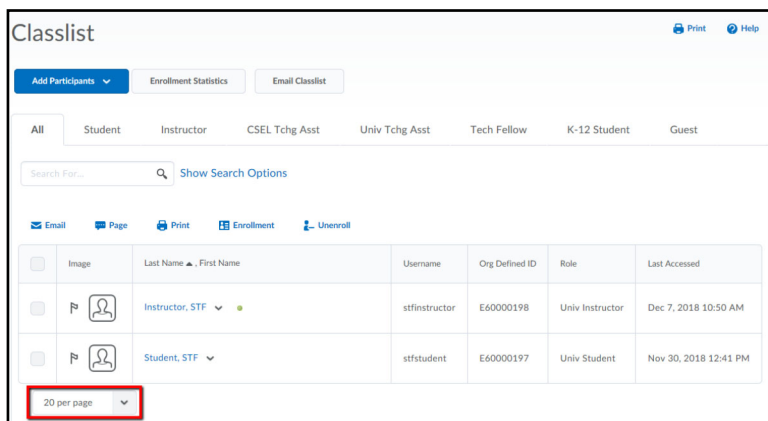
Classlist

Print Help

Add Participants

Enrollment Statistics

Email Classlist

All Student Instructor CSEL Tchg Asst Univ Tchg Asst Tech Fellow K-12 Student Guest

Search For...

Show Search Options

Email Page Print Enrollment Unenroll

| | Image | Last Name ▲ , First Name | Username | Org Defined ID | Role | Last Accessed |
|---|---|---|---|---|---|---|
| | | Instructor, STF | stfinstructor | E60000198 | Univ Instructor | Dec 7, 2018 10:50 AM |
| | | Student, STF | stfstudent | E60000197 | Univ Student | Nov 30, 2018 12:41 PM |

20 per page